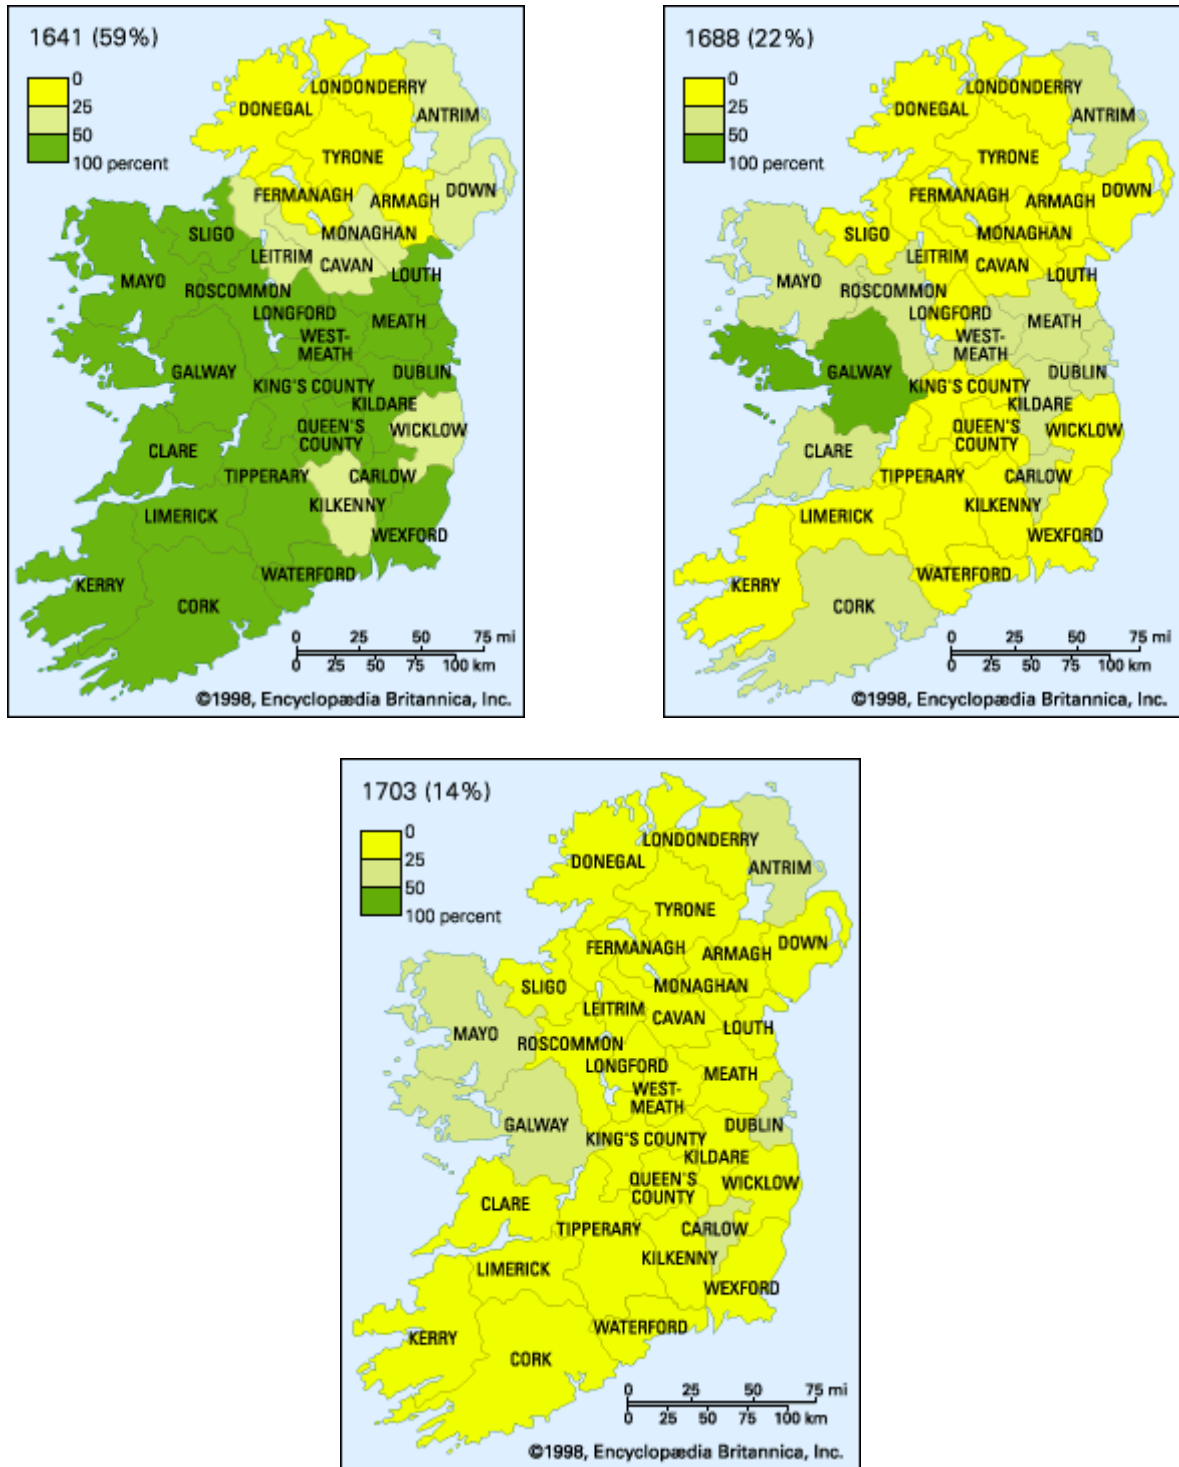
1641 (59%)

0
25
50
100 percent

DONEGAL
LONDONDERRY
ANTRIM
TYRONE
FERMANAGH
ARMAGH
DOWN
SLIGO
MONAGHAN
LEITRIM
CAVAN
LOUTH
MAYO
ROSCOMMON
LONGFORD
WEST-MEATH
MEATH
GALWAY
KING'S COUNTY
DUBLIN
KILDARE
QUEEN'S COUNTY
WICKLOW
CLARE
TIPPERARY
CARLOW
KILKENNY
LIMERICK
WEXFORD
KERRY
WATERFORD
CORK

0 25 50 75 mi
0 25 50 75 100 km

©1998, Encyclopædia Britannica, Inc.

1688 (22%)

0
25
50
100 percent

DONEGAL
LONDONDERRY
ANTRIM
TYRONE
FERMANAGH
ARMAGH
DOWN
SLIGO
MONAGHAN
LEITRIM
CAVAN
LOUTH
MAYO
ROSCOMMON
LONGFORD
WEST-MEATH
MEATH
GALWAY
KING'S COUNTY
DUBLIN
KILDARE
QUEEN'S COUNTY
WICKLOW
CLARE
TIPPERARY
CARLOW
KILKENNY
LIMERICK
WEXFORD
KERRY
WATERFORD
CORK

0 25 50 75 mi
0 25 50 75 100 km

©1998, Encyclopædia Britannica, Inc.

1703 (14%)

0
25
50
100 percent

DONEGAL
LONDONDERRY
ANTRIM
TYRONE
FERMANAGH
ARMAGH
DOWN
SLIGO
MONAGHAN
LEITRIM
CAVAN
LOUTH
MAYO
ROSCOMMON
LONGFORD
WEST-MEATH
MEATH
GALWAY
KING'S COUNTY
DUBLIN
KILDARE
QUEEN'S COUNTY
WICKLOW
CLARE
TIPPERARY
CARLOW
KILKENNY
LIMERICK
WEXFORD
KERRY
WATERFORD
CORK

0 25 50 75 mi
0 25 50 75 100 km

©1998, Encyclopædia Britannica, Inc.